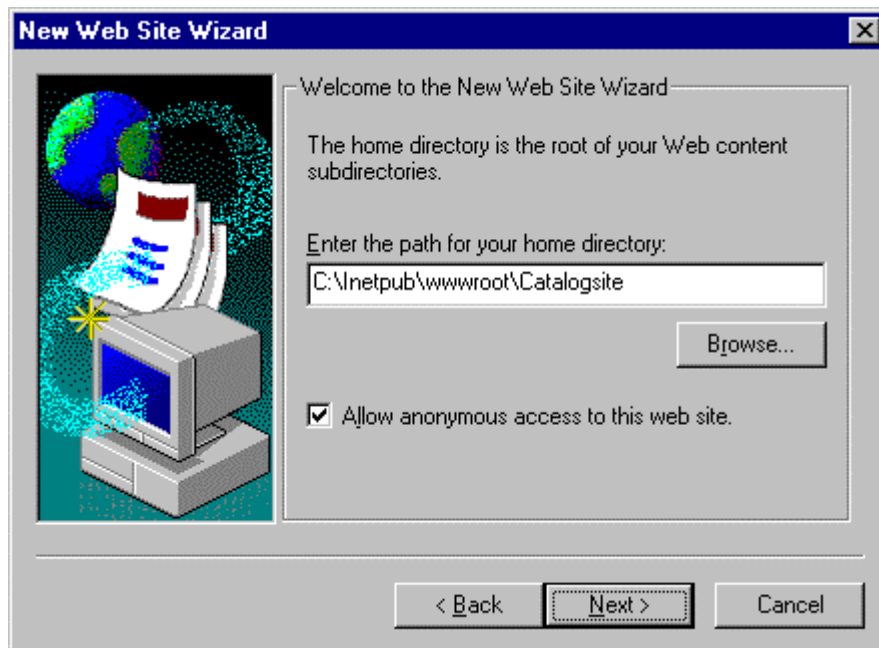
New Web Site Wizard

Welcome to the New Web Site Wizard

The home directory is the root of your Web content subdirectories.

Enter the path for your home directory:

C:\Inetpub\wwwroot\Catalogsite

Browse...

Allow anonymous access to this web site.

< Back

Next >

Cancel